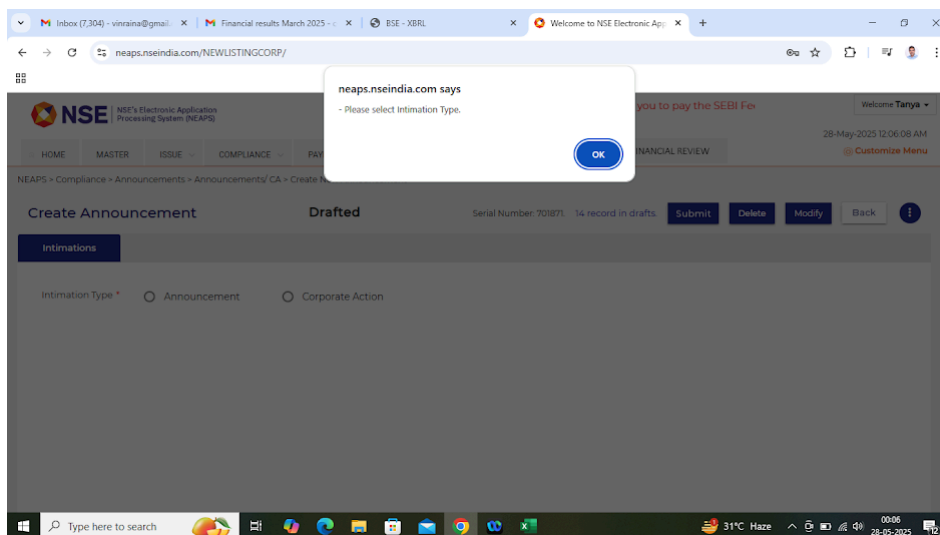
Inbox (7,304) - vinraina@gmail. ×
Financial results March 2025 - ×
BSE - XBRL ×
Welcome to NSE Electronic App ×
+

neaps.nseindia.com/NEWLISTINGCORP/

neaps.nseindia.com says
- Please select Intimation Type.
OK

NSE NSE's Electronic Application Processing System (NEAPS)
you to pay the SEBI Fe
Welcome Tanya
28-May-2025 12:06:08 AM
Customize Menu

HOME MASTER ISSUE COMPLIANCE PAY FINANCIAL REVIEW

NEAPS > Compliance > Announcements > Announcements/ CA > Create

Create Announcement
Drafted
Serial Number: 701871 14 record in drafts
Submit Delete Modify Back

Intimations

Intimation Type * Announcement Corporate Action

Type here to search
31°C Haze
00:06
28-05-2025